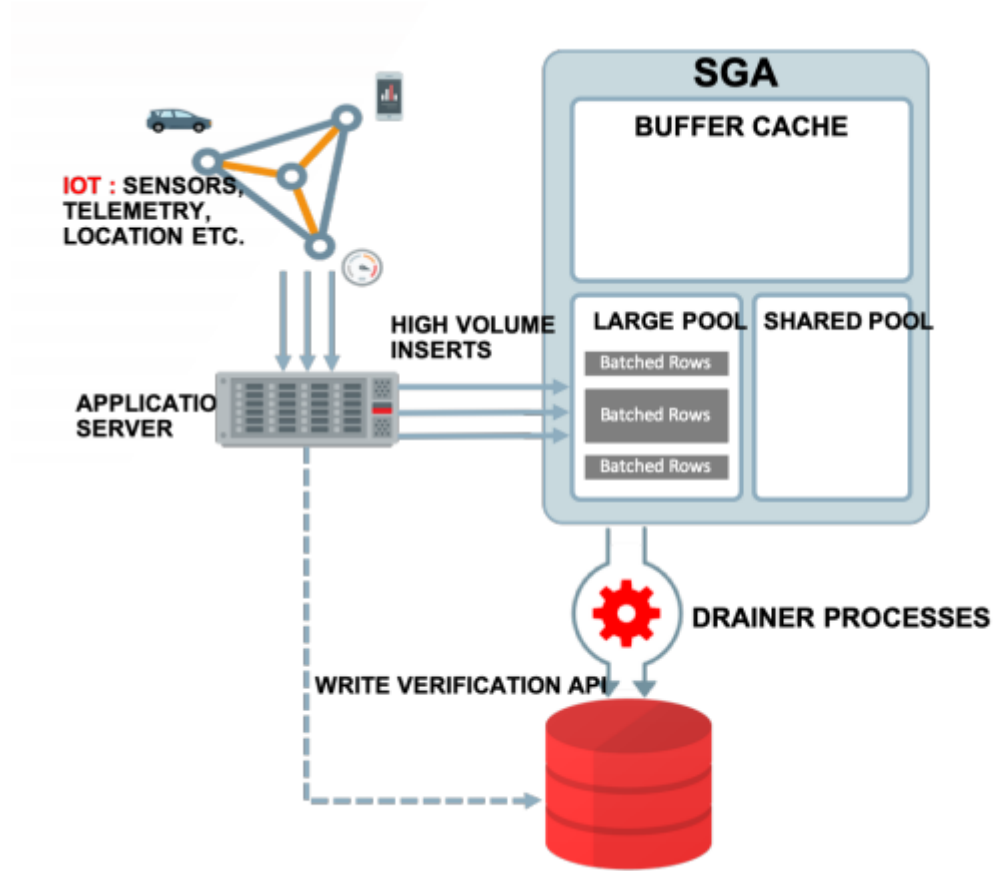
SGA

BUFFER CACHE

IOT : SENSORS, TELEMETRY, LOCATION ETC.

HIGH VOLUME INSERTS

LARGE POOL

SHARED POOL

Batched Rows

Batched Rows

Batched Rows

APPLICATIO SERVER

DRAINER PROCESSES

WRITE VERIFICATION API